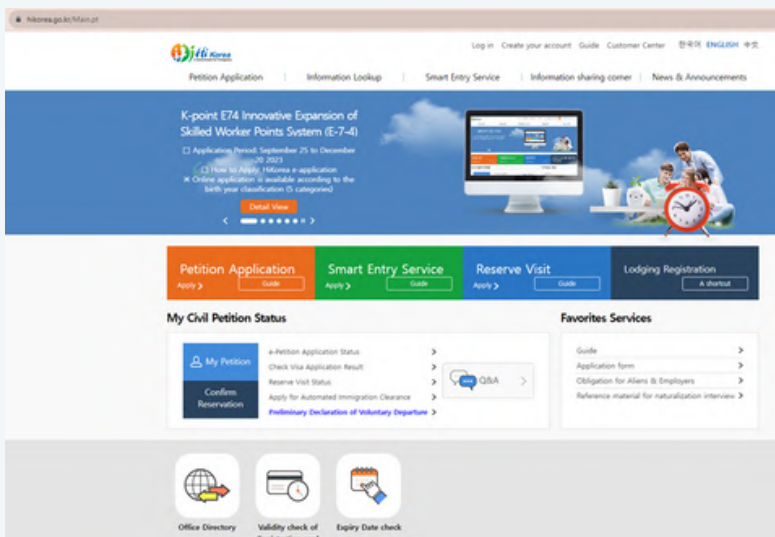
hikorea.go.kr/Main.pt

Hi Korea

Log in Create your account Guide Customer Center 한국어 ENGLISH 中文

Petition Application | Information Lookup | Smart Entry Service | Information sharing corner | News & Announcements

K-point E74 Innovative Expansion of Skilled Worker Points System (E-7-4)

☐ Application Period: September 25 to December 20 2023
☐ How to Apply: HiKorea e-application
※ Online application is available according to the birth year classification (5 categories)

Detail View

Petition Application
Apply > Guide

Smart Entry Service
Apply > Guide

Reserve Visit
Apply > Guide

Lodging Registration
A shortcut

My Civil Petition Status

My Petition

Confirm Reservation

e-Petition Application Status >
Check Visa Application Result >
Reserve Visit Status >
Apply for Automated Immigration Clearance >
Preliminary Declaration of Voluntary Departure >

Q&A

Favorites Services

Guide >
Application form >
Obligation for Aliens & Employers >
Reference material for naturalization interview >

Office Directory

Validity check of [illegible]

Expiry Date check